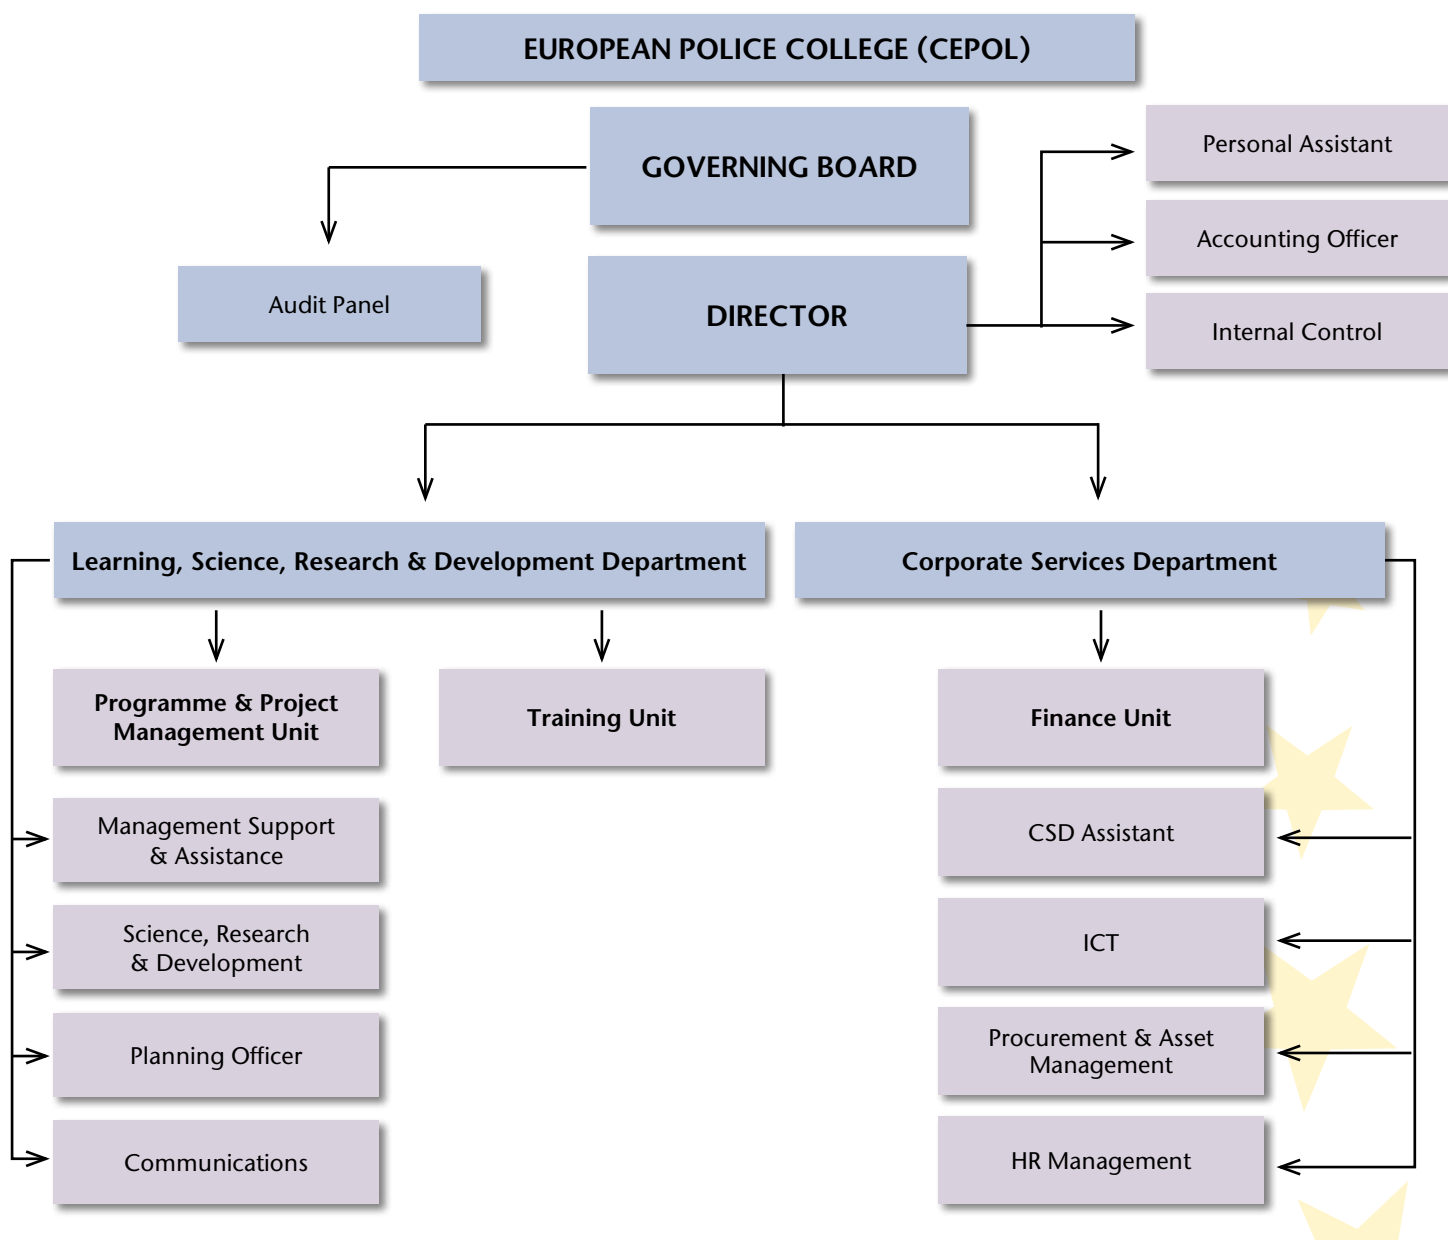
EUROPEAN POLICE COLLEGE (CEPOL)

GOVERNING BOARD

Audit Panel

DIRECTOR

Personal Assistant

Accounting Officer

Internal Control

Learning, Science, Research & Development Department

Corporate Services Department

Programme & Project Management Unit

Training Unit

Finance Unit

Management Support & Assistance

Science, Research & Development

Planning Officer

Communications

CSD Assistant

ICT

Procurement & Asset Management

HR Management